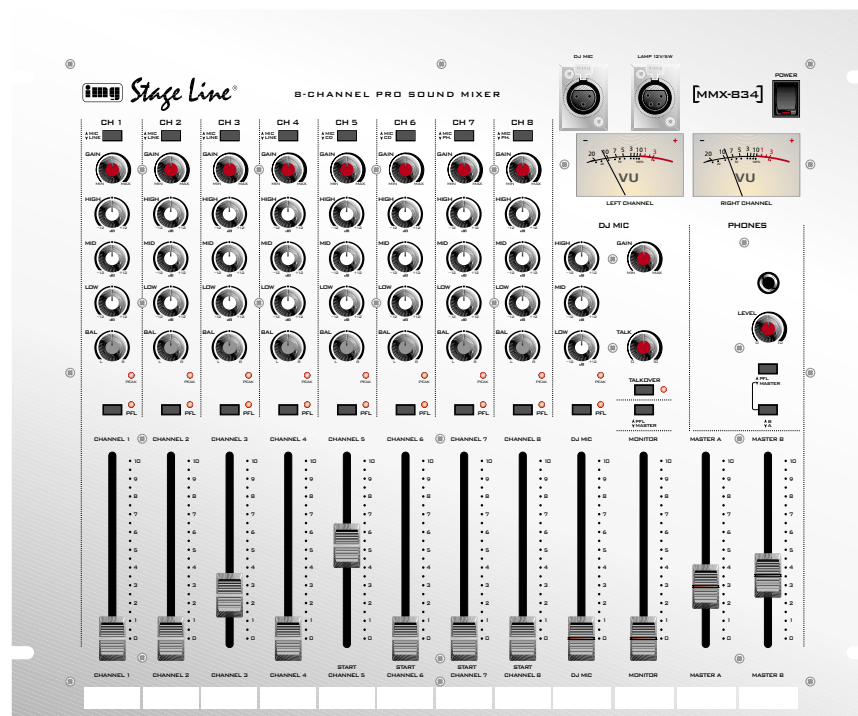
img Stage Line®

8-CHANNEL PRO SOUND MIXER

DJ MIC

LAMP 12V/5W

MMX-834

POWER

CH 1
▲MIC
▼LINE

CH 2
▲MIC
▼LINE

CH 3
▲MIC
▼LINE

CH 4
▲MIC
▼LINE

CH 5
▲MIC
▼CD

CH 6
▲MIC
▼CD

CH 7
▲MIC
▼PH

CH 8
▲MIC
▼PH

GAIN
MIN MAX

HIGH

MID

LOW

BAL

PEAK

PFL

VU

LEFT CHANNEL

RIGHT CHANNEL

DJ MIC

HIGH

GAIN

MID

LOW

TALK

TALKOVER

▲PFL
▼MASTER

PHONES

LEVEL

▲PFL
▼MASTER

▲B
▼A

CHANNEL 1
CHANNEL 2
CHANNEL 3
CHANNEL 4
CHANNEL 5
CHANNEL 6
CHANNEL 7
CHANNEL 8
DJ MIC
MONITOR
MASTER A
MASTER B

10
9
8
7
6
5
4
3
2
1
0

CHANNEL 1
CHANNEL 2
CHANNEL 3
CHANNEL 4
START
CHANNEL 5
START
CHANNEL 6
START
CHANNEL 7
START
CHANNEL 8
DJ MIC
MONITOR
MASTER A
MASTER B